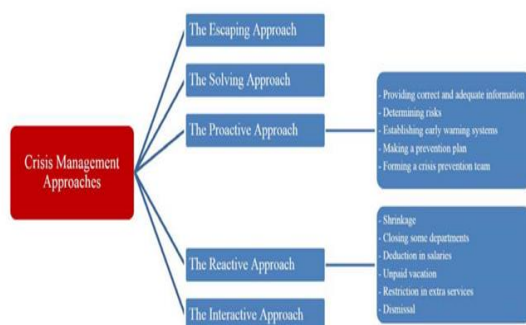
Crisis Management Approaches

The Escaping Approach

The Solving Approach

The Proactive Approach

- Providing correct and adequate information
- Determining risks
- Establishing early warning systems
- Making a prevention plan
- Forming a crisis prevention team

The Reactive Approach

- Shrinkage
- Closing some departments
- Deduction in salaries
- Unpaid vacation
- Restriction in extra services
- Dismissal

The Interactive Approach